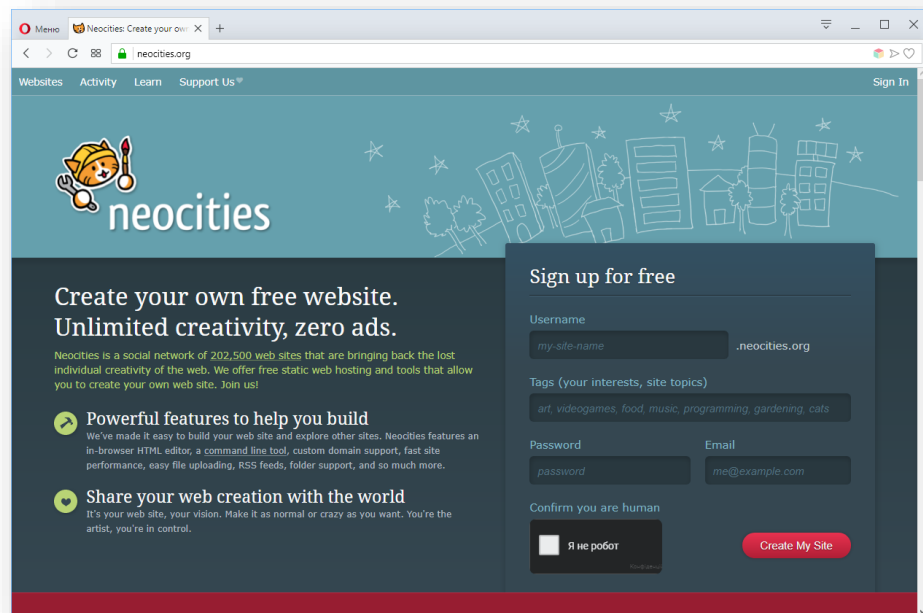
Меню
Neocities: Create your own
+
neocities.org

Websites Activity Learn Support Us
Sign In

neocities

Create your own free website.
Unlimited creativity, zero ads.

Neocities is a social network of 202,500 web sites that are bringing back the lost individual creativity of the web. We offer free static web hosting and tools that allow you to create your own web site. Join us!

Powerful features to help you build
We've made it easy to build your web site and explore other sites. Neocities features an in-browser HTML editor, a command line tool, custom domain support, fast site performance, easy file uploading, RSS feeds, folder support, and so much more.

Share your web creation with the world
It's your web site, your vision. Make it as normal or crazy as you want. You're the artist, you're in control.

Sign up for free

Username
my-site-name
.neocities.org

Tags (your interests, site topics)
art, videogames, food, music, programming, gardening, cats

Password
password

Email
me@example.com

Confirm you are human
Я не робот

Create My Site